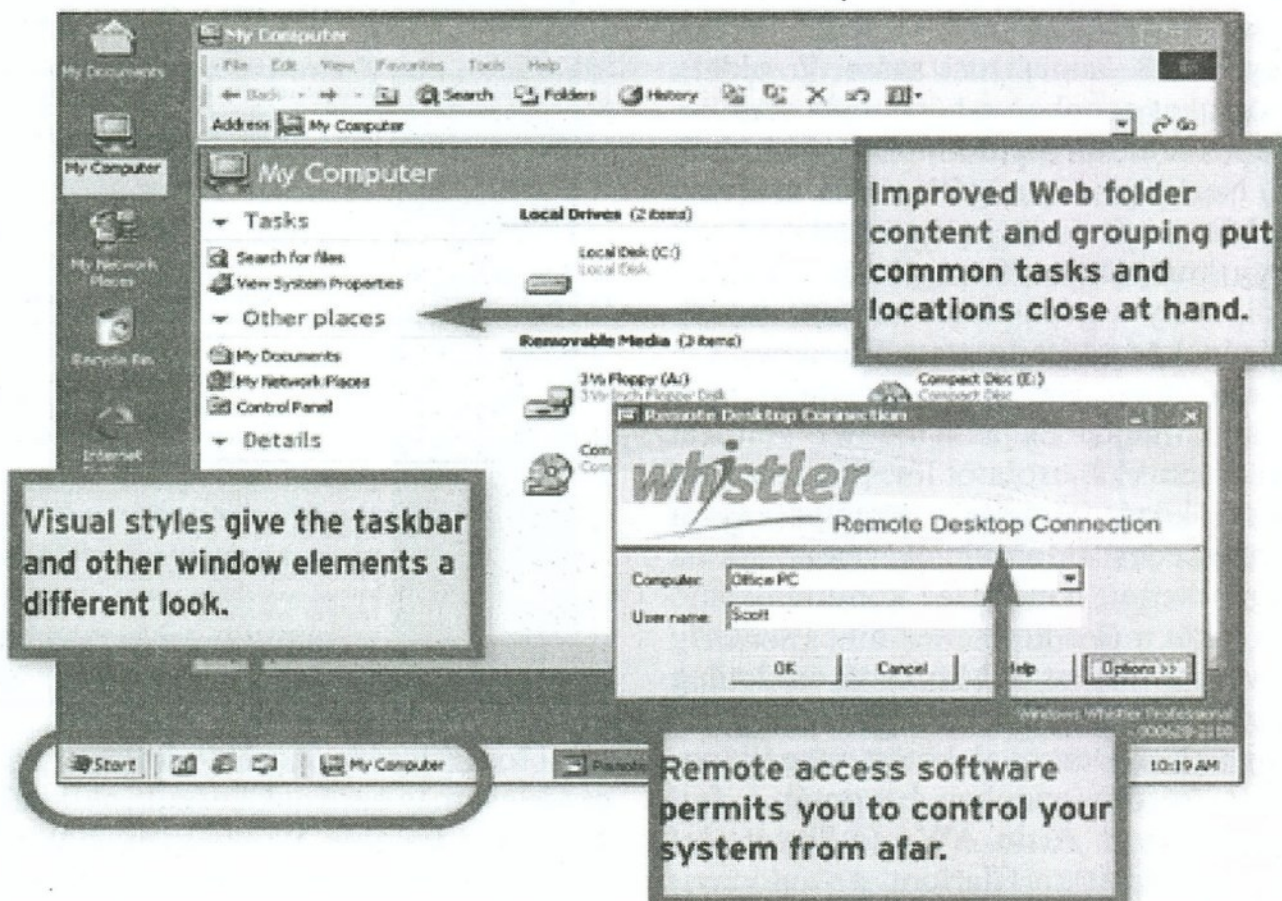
My Documents

My Computer

My Network Places

Recycle Bin

Internet

My Computer

File Edit View Favorites Tools Help

Back Search Folders History

Address My Computer

Go

My Computer

Tasks

Search for files

View System Properties

Other places

My Documents

My Network Places

Control Panel

Details

Local Drives (2 items)

Local Disk (C:)

Local Disk

Removable Media (3 items)

3½ Floppy (A:)

3½-Inch Floppy Disk

Compact Disc (E:)

Compact Disc

Com

Com

Improved Web folder content and grouping put common tasks and locations close at hand.

Remote Desktop Connection

whistler

Remote Desktop Connection

Computer: Office PC

User name: Scott

OK Cancel Help Options >>

Visual styles give the taskbar and other window elements a different look.

Windows Whistler Professional

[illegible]00628-2180

Start

My Computer

Remote

10:19 AM

Remote access software permits you to control your system from afar.